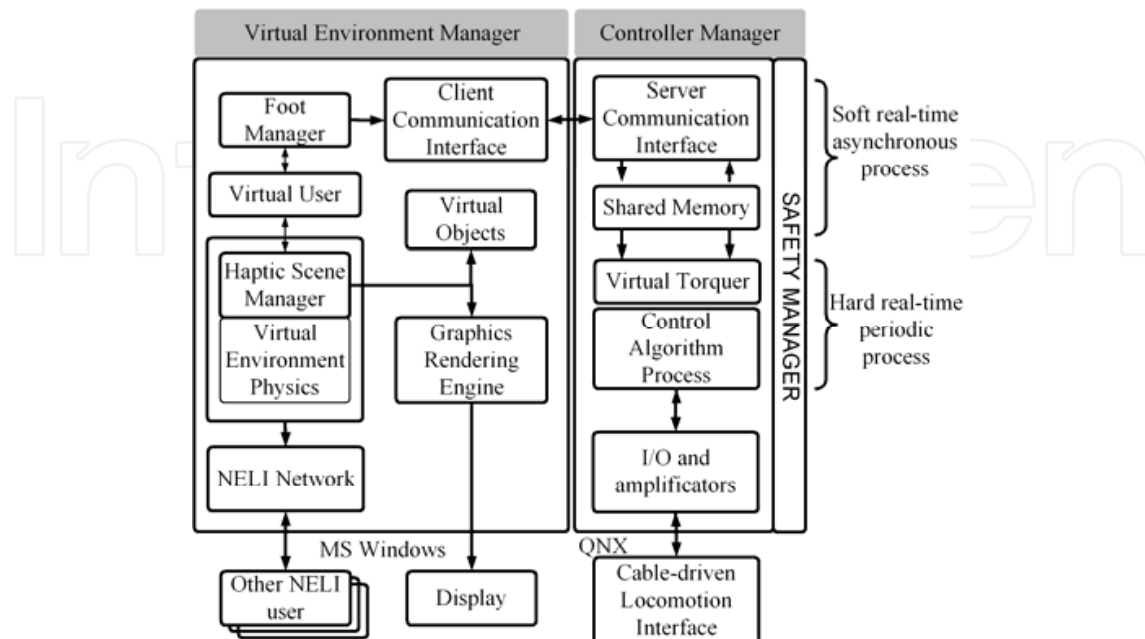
Virtual Environment Manager

Controller Manager

Foot Manager

Client Communication Interface

Server Communication Interface

Soft real-time asynchronous process

Virtual User

Virtual Objects

Shared Memory

SAFETY MANAGER

Haptic Scene Manager

Virtual Torquer

Hard real-time periodic process

Virtual Environment Physics

Graphics Rendering Engine

Control Algorithm Process

NELI Network

I/O and amplificators

MS Windows

QNX

Other NELI user

Display

Cable-driven Locomotion Interface